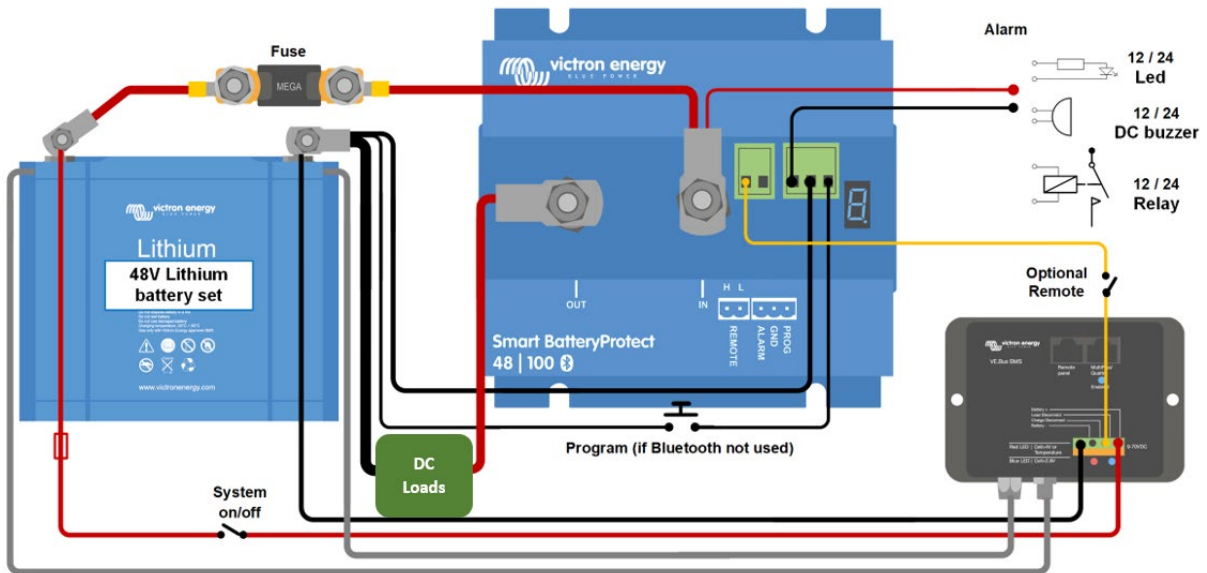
Fuse

MEGA

victron energy

Lithium

48V Lithium battery set

www.victronenergy.com

victron energy
BLUE POWER

OUT

IN

H L

REMOTE

GND ALARM

PROG

Smart BatteryProtect
48 | 100

Alarm

12 / 24
Led

12 / 24
DC buzzer

12 / 24
Relay

Optional Remote

victron energy

VE.Bus SMS

Remote panel

Multi/Quattro

Red LED

Blue LED

0-70VDC

DC Loads

Program (if Bluetooth not used)

System on/off